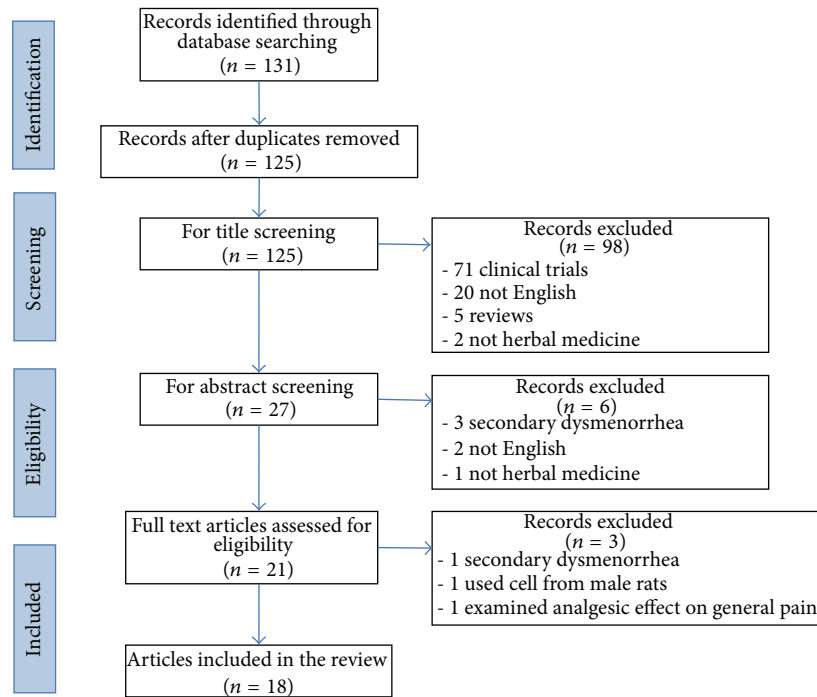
Identification

Records identified through database searching ($n = 131$)

Records after duplicates removed ($n = 125$)

Screening

For title screening ($n = 125$)

Records excluded ($n = 98$)
- 71 clinical trials
- 20 not English
- 5 reviews
- 2 not herbal medicine

Eligibility

For abstract screening ($n = 27$)

Records excluded ($n = 6$)
- 3 secondary dysmenorrhea
- 2 not English
- 1 not herbal medicine

Included

Full text articles assessed for eligibility ($n = 21$)

Records excluded ($n = 3$)
- 1 secondary dysmenorrhea
- 1 used cell from male rats
- 1 examined analgesic effect on general pain

Articles included in the review ($n = 18$)